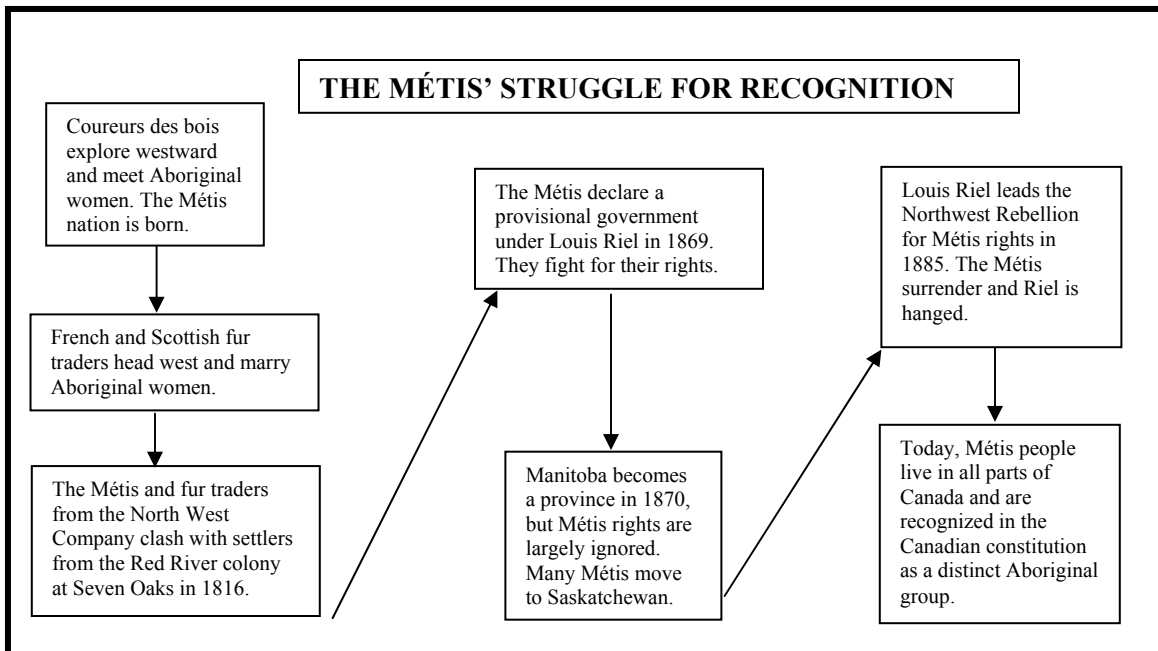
THE MÉTIS' STRUGGLE FOR RECOGNITION

Coureurs des bois explore westward and meet Aboriginal women. The Métis nation is born.

French and Scottish fur traders head west and marry Aboriginal women.

The Métis and fur traders from the North West Company clash with settlers from the Red River colony at Seven Oaks in 1816.

The Métis declare a provisional government under Louis Riel in 1869. They fight for their rights.

Manitoba becomes a province in 1870, but Métis rights are largely ignored. Many Métis move to Saskatchewan.

Louis Riel leads the Northwest Rebellion for Métis rights in 1885. The Métis surrender and Riel is hanged.

Today, Métis people live in all parts of Canada and are recognized in the Canadian constitution as a distinct Aboriginal group.